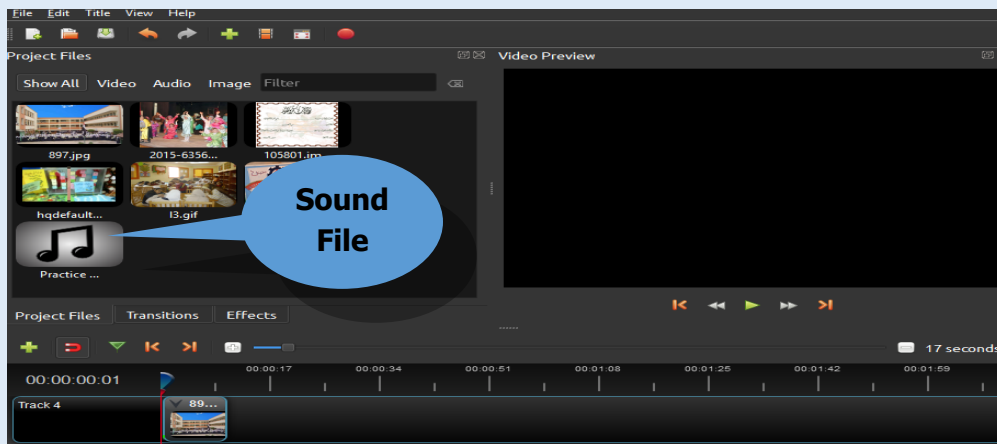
File Edit Title View Help

Project Files

Show All Video Audio Image Filter

897.jpg 2015-6356... 105801.jm...

hqdefault... l3.gif

Practice ...

Sound File

Video Preview

Project Files Transitions Effects

17 seconds

00:00:00:01

00:00:17 00:00:34 00:00:51 00:01:08 00:01:25 00:01:42 00:01:59

Track 4

89...